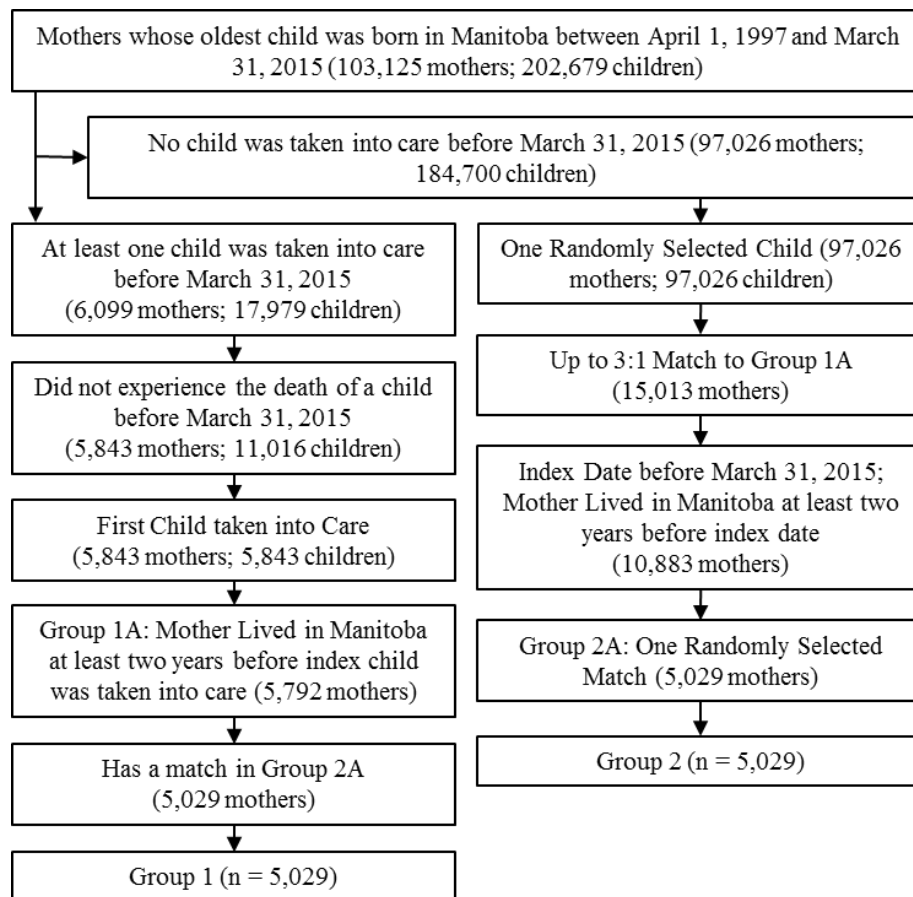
Mothers whose oldest child was born in Manitoba between April 1, 1997 and March 31, 2015 (103,125 mothers; 202,679 children)

No child was taken into care before March 31, 2015 (97,026 mothers; 184,700 children)

At least one child was taken into care before March 31, 2015 (6,099 mothers; 17,979 children)

Did not experience the death of a child before March 31, 2015 (5,843 mothers; 11,016 children)

First Child taken into Care (5,843 mothers; 5,843 children)

Group 1A: Mother Lived in Manitoba at least two years before index child was taken into care (5,792 mothers)

Has a match in Group 2A (5,029 mothers)

Group 1 (n = 5,029)

One Randomly Selected Child (97,026 mothers; 97,026 children)

Up to 3:1 Match to Group 1A (15,013 mothers)

Index Date before March 31, 2015; Mother Lived in Manitoba at least two years before index date (10,883 mothers)

Group 2A: One Randomly Selected Match (5,029 mothers)

Group 2 (n = 5,029)